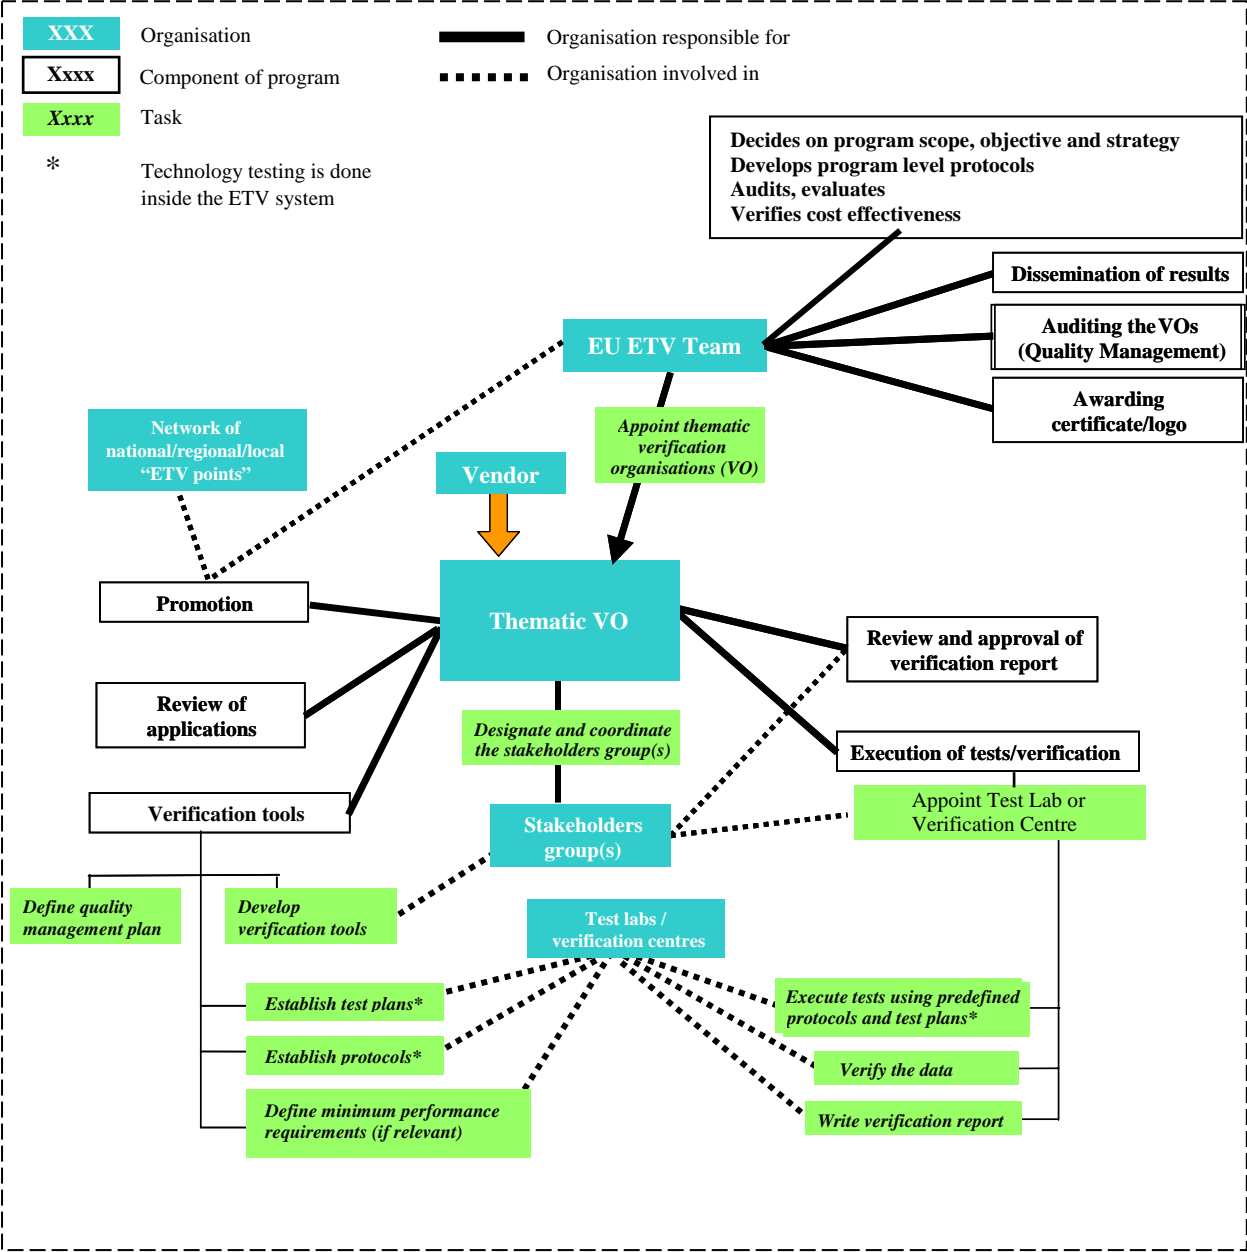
XXX Organisation
Xxxx Component of program
Xxxx Task
* Technology testing is done inside the ETV system

Organisation responsible for
Organisation involved in

Decides on program scope, objective and strategy
Develops program level protocols
Audits, evaluates
Verifies cost effectiveness

Dissemination of results

Auditing the VOs (Quality Management)

Awarding certificate/logo

EU ETV Team

Appoint thematic verification organisations (VO)

Network of national/regional/local "ETV points"

Vendor

Promotion

Thematic VO

Review and approval of verification report

Review of applications

Designate and coordinate the stakeholders group(s)

Execution of tests/verification

Appoint Test Lab or Verification Centre

Verification tools

Stakeholders group(s)

Define quality management plan

Develop verification tools

Test labs / verification centres

Establish test plans*

Execute tests using predefined protocols and test plans*

Establish protocols*

Verify the data

Define minimum performance requirements (if relevant)

Write verification report